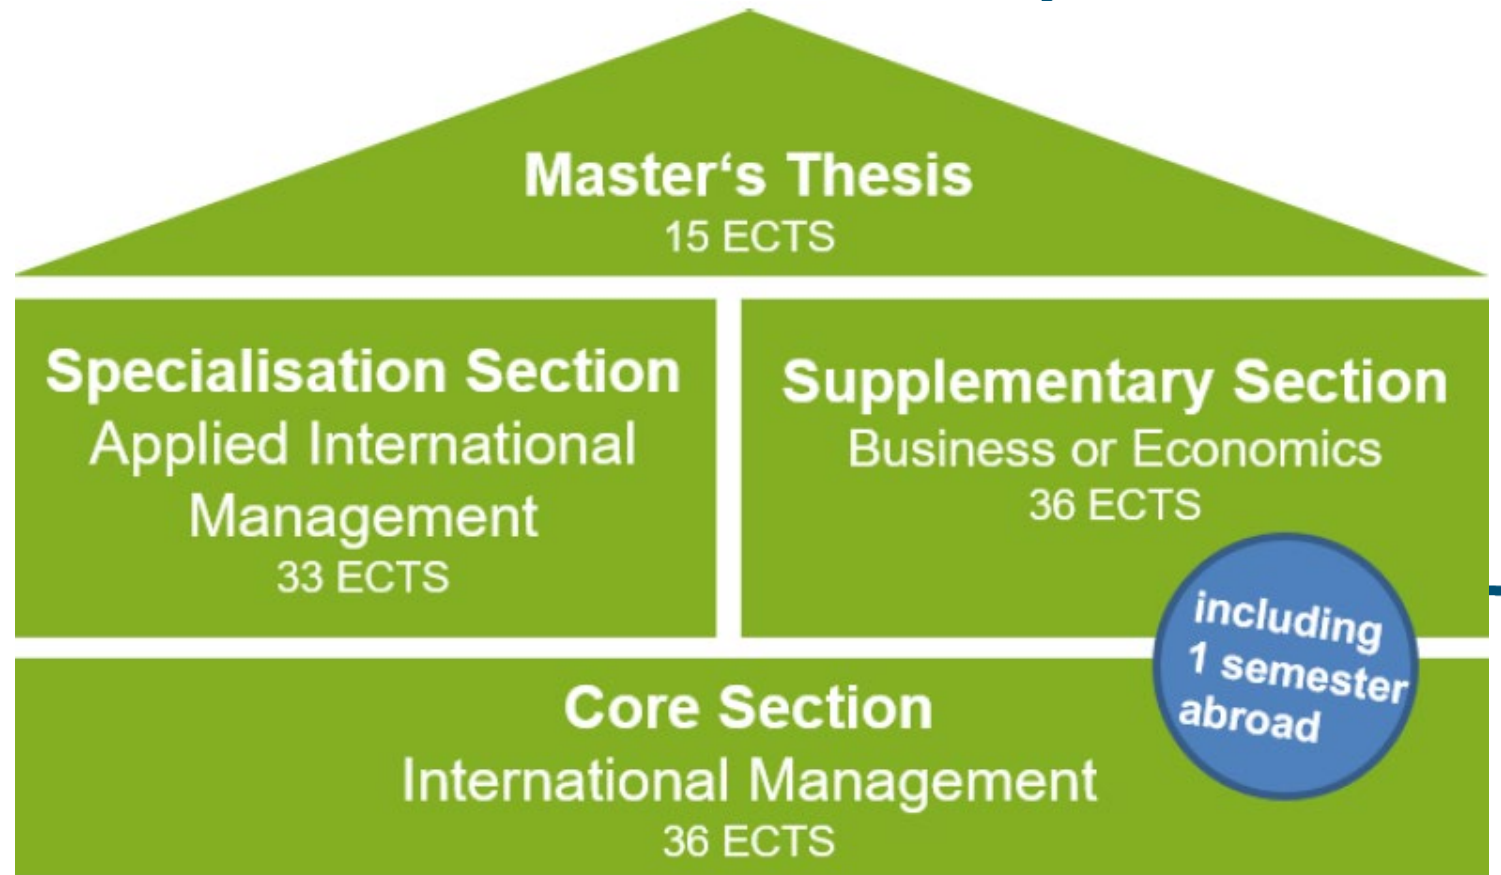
Master‘s Thesis
15 ECTS

Specialisation Section
Applied International Management
33 ECTS

Supplementary Section
Business or Economics
36 ECTS

including 1 semester abroad

Core Section
International Management
36 ECTS